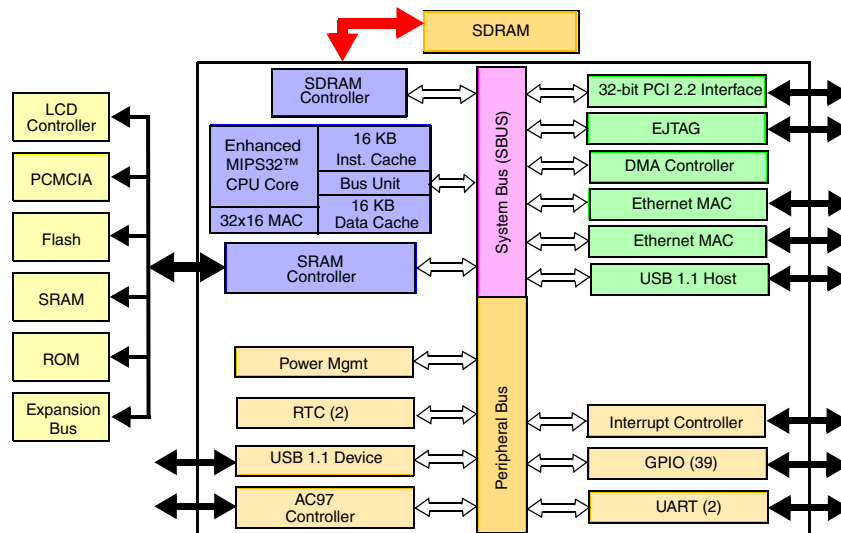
SDRAM

SDRAM Controller

Enhanced MIPS32™ CPU Core

16 KB Inst. Cache

Bus Unit

32x16 MAC

16 KB Data Cache

SRAM Controller

System Bus (SBUS)

32-bit PCI 2.2 Interface

EJTAG

DMA Controller

Ethernet MAC

Ethernet MAC

USB 1.1 Host

LCD Controller

PCMCIA

Flash

SRAM

ROM

Expansion Bus

Power Mgmt

RTC (2)

USB 1.1 Device

AC97 Controller

Peripheral Bus

Interrupt Controller

GPIO (39)

UART (2)